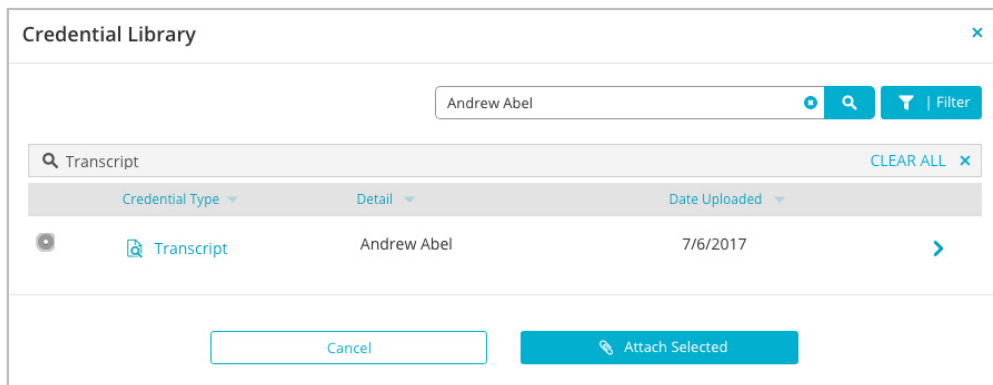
Credential Library

×

Andrew Abel

| Filter

Transcript

CLEAR ALL ×

| | Credential Type | Detail | Date Uploaded | |
|---|---|---|---|---|
| | Transcript | Andrew Abel | 7/6/2017 | › |

Cancel

Attach Selected